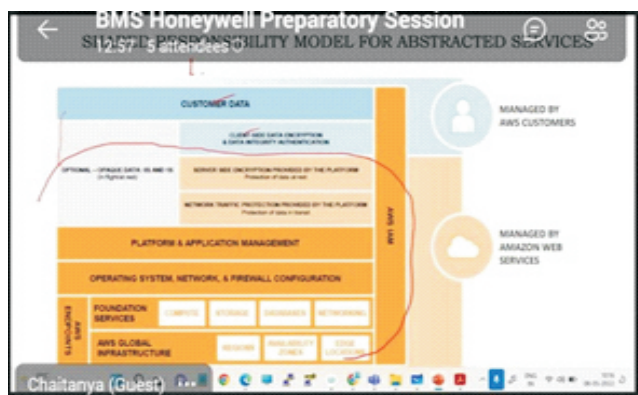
BMS Honeywell Preparatory Session

12:57 5 attendees

SHARED RESPONSIBILITY MODEL FOR ABSTRACTED SERVICES

CUSTOMER DATA

CLIENT-SIDE DATA ENCRYPTION & DATA INTEGRITY AUTHENTICATION

OPTIONAL – OPAQUE DATA: 0S AND 1S (in flight/at rest)

SERVER-SIDE ENCRYPTION PROVIDED BY THE PLATFORM
Protection of data at rest

NETWORK TRAFFIC PROTECTION PROVIDED BY THE PLATFORM
Protection of data in transit

AWS IAM

MANAGED BY AWS CUSTOMERS

MANAGED BY AMAZON WEB SERVICES

PLATFORM & APPLICATION MANAGEMENT

OPERATING SYSTEM, NETWORK, & FIREWALL CONFIGURATION

AWS ENDPOINTS

FOUNDATION SERVICES

COMPUTE

STORAGE

DATABASE

NETWORKING

AWS GLOBAL INFRASTRUCTURE

REGIONS

AVAILABILITY ZONES

EDGE LOCATIONS

Chaitanya (Guest)